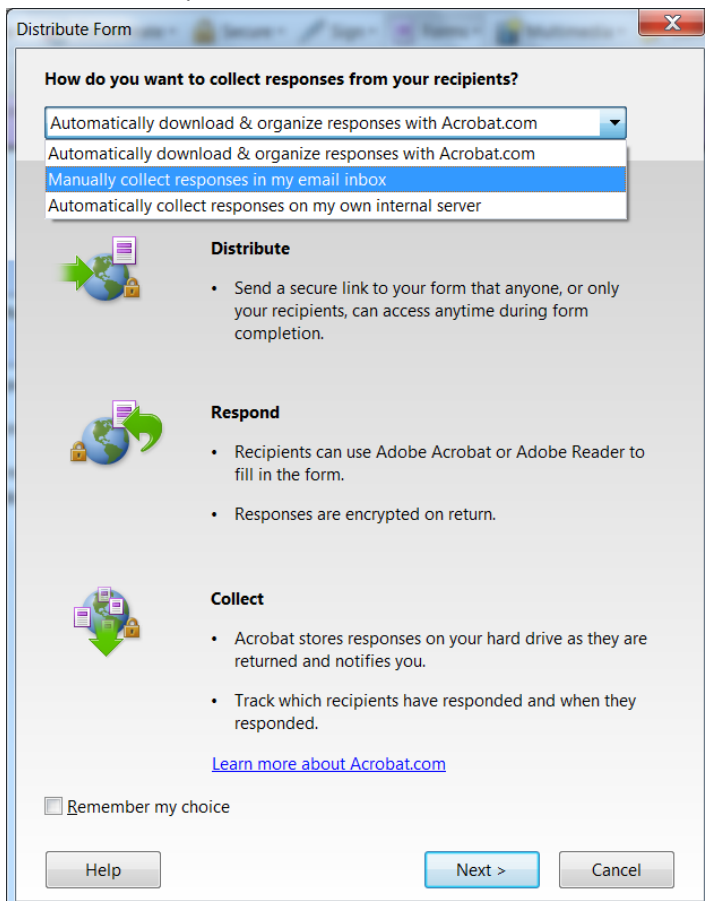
Distribute Form

How do you want to collect responses from your recipients?

Automatically download & organize responses with Acrobat.com

Automatically download & organize responses with Acrobat.com
Manually collect responses in my email inbox
Automatically collect responses on my own internal server

Distribute

• Send a secure link to your form that anyone, or only your recipients, can access anytime during form completion.

Respond

• Recipients can use Adobe Acrobat or Adobe Reader to fill in the form.

• Responses are encrypted on return.

Collect

• Acrobat stores responses on your hard drive as they are returned and notifies you.

• Track which recipients have responded and when they responded.

Learn more about Acrobat.com

Remember my choice

Help

Next >

Cancel